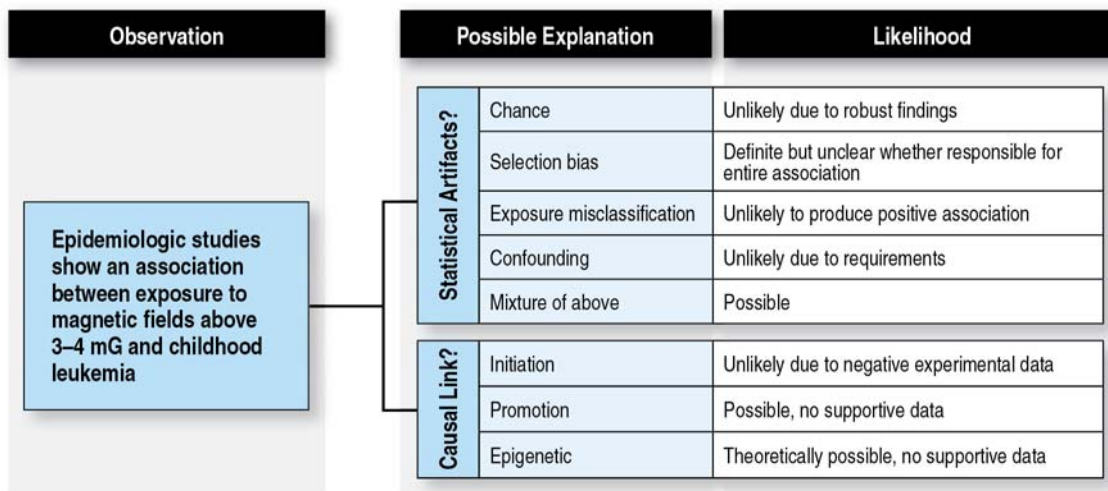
Observation

Possible Explanation

Likelihood

Epidemiologic studies show an association between exposure to magnetic fields above 3–4 mG and childhood leukemia

Statistical Artifacts?

| Chance | Unlikely due to robust findings |
|---|---|
| Selection bias | Definite but unclear whether responsible for entire association |
| Exposure misclassification | Unlikely to produce positive association |
| Confounding | Unlikely due to requirements |
| Mixture of above | Possible |

Causal Link?

| Initiation | Unlikely due to negative experimental data |
|---|---|
| Promotion | Possible, no supportive data |
| Epigenetic | Theoretically possible, no supportive data |